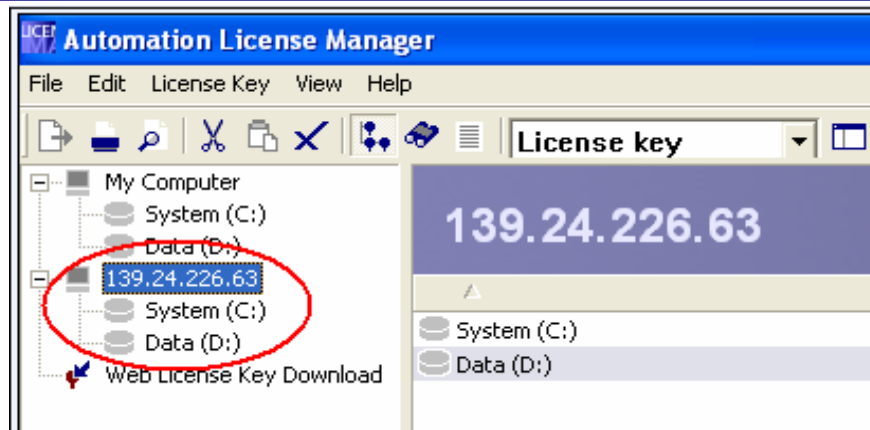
Automation License Manager

File Edit License Key View Help

License key

My Computer
System (C:)
Data (D:)
139.24.226.63
System (C:)
Data (D:)
Web License Key Download

139.24.226.63

System (C:)
Data (D:)